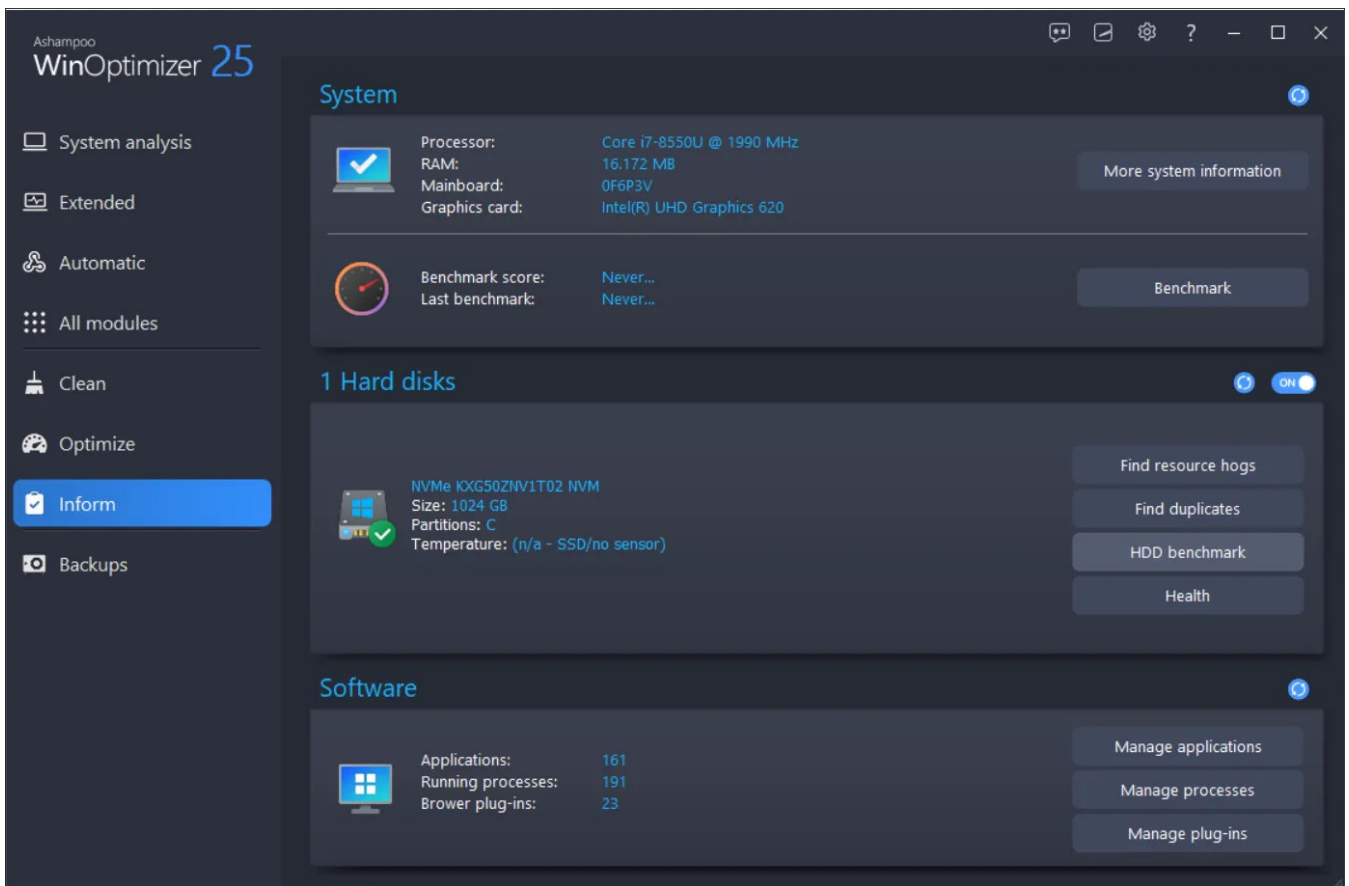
Ashampoo
WinOptimizer 25

?

System analysis
Extended
Automatic
All modules
Clean
Optimize
Inform
Backups

System

Processor: Core i7-8550U @ 1990 MHz
RAM: 16.172 MB
Mainboard: 0F6P3V
Graphics card: Intel(R) UHD Graphics 620

More system information

Benchmark score: Never...
Last benchmark: Never...

Benchmark

1 Hard disks

ON

NVMe KXG50ZNV1T02 NVM
Size: 1024 GB
Partitions: C
Temperature: (n/a - SSD/no sensor)

Find resource hogs
Find duplicates
HDD benchmark
Health

Software

Applications: 161
Running processes: 191
Brower plug-ins: 23

Manage applications
Manage processes
Manage plug-ins